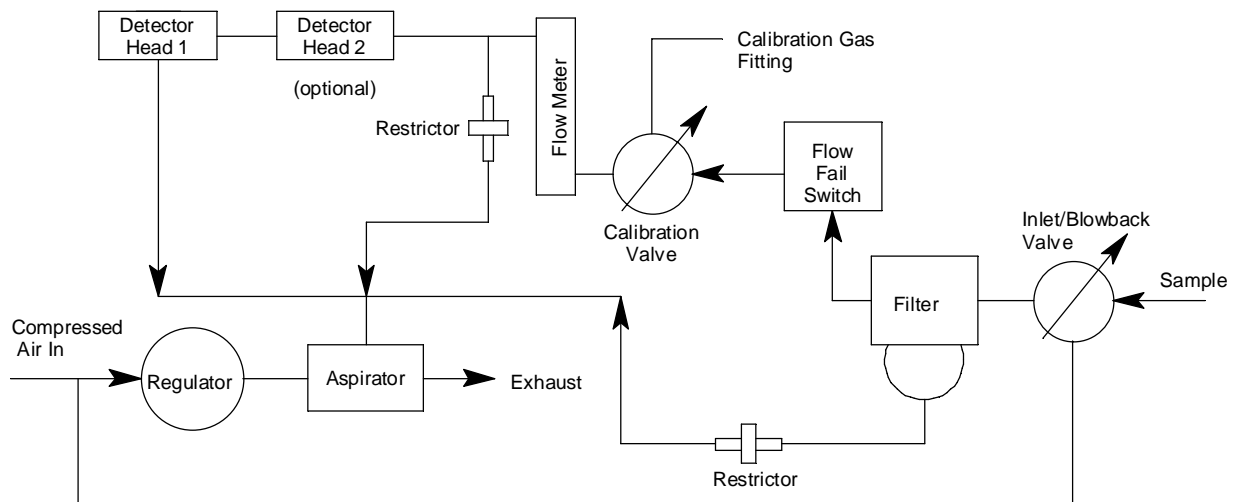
Detector Head 1

Detector Head 2

(optional)

Restrictor

Flow Meter

Calibration Gas Fitting

Calibration Valve

Flow Fail Switch

Inlet/Blowback Valve

Sample

Filter

Compressed Air In

Regulator

Aspirator

Exhaust

Restrictor